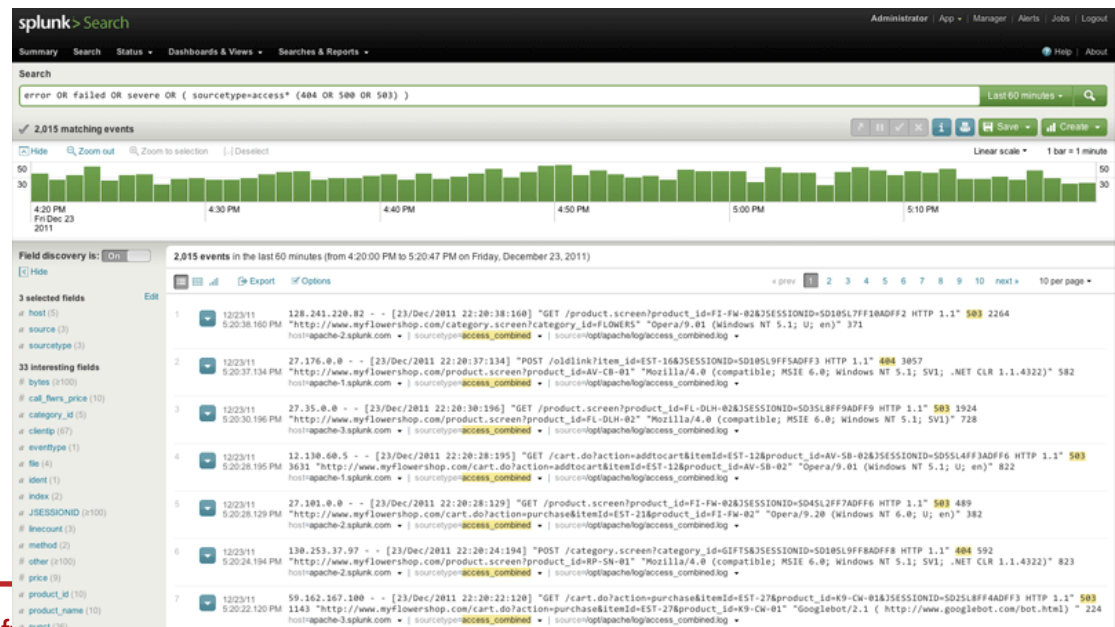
splunk> Search

Administrator | App ▾ | Manager | Alerts | Jobs | Logout

Summary Search Status ▾ Dashboards & Views ▾ Searches & Reports ▾

Help | About

Search

error OR failed OR severe OR ( sourcetype=access* (404 OR 500 OR 503) )

Last 60 minutes ▾

2,015 matching events

Save ▾ Create ▾

Hide Zoom out Zoom to selection Deselect

Linear scale ▾ 1 bar = 1 minute

50 25 4:20 PM Fri Dec 23 2011 4:30 PM 4:40 PM 4:50 PM 5:00 PM 5:10 PM 50 30

Field discovery is: On

Hide

3 selected fields Edit
host (5)
source (3)
sourcetype (3)

33 interesting fields
bytes (≥100)
call_flwrs_price (10)
category_id (5)
clientip (67)
eventtype (1)
file (4)
ident (1)
index (2)
JSESSIONID (≥100)
linecount (3)
method (2)
other (≥100)
price (9)
product_id (10)
product_name (10)

2,015 events in the last 60 minutes (from 4:20:00 PM to 5:20:47 PM on Friday, December 23, 2011)

Export Options

« prev 1 2 3 4 5 6 7 8 9 10 next » 10 per page ▾

1 12/23/11 5:20:38.160 PM 128.241.220.82 - - [23/Dec/2011 22:20:38:160] "GET /product.screen?product_id=FI-FW-02&JSESSIONID=SD10SL7FF10ADFF2 HTTP 1.1" 503 2264 "http://www.myflowershop.com/category.screen?category_id=FLOWERS" "Opera/9.01 (Windows NT 5.1; U; en)" 371
host=apache-2.splunk.com ▾ | sourcetype=access_combined ▾ | source=/opt/apache/log/access_combined.log ▾

2 12/23/11 5:20:37.134 PM 27.176.0.0 - - [23/Dec/2011 22:20:37:134] "POST /oldlink?item_id=EST-16&JSESSIONID=SD10SL9FF5ADFF3 HTTP 1.1" 404 3057 "http://www.myflowershop.com/product.screen?product_id=AV-CB-01" "Mozilla/4.0 (compatible; MSIE 6.0; Windows NT 5.1; SV1; .NET CLR 1.1.4322)" 582
host=apache-1.splunk.com ▾ | sourcetype=access_combined ▾ | source=/opt/apache/log/access_combined.log ▾

3 12/23/11 5:20:30.196 PM 27.35.0.0 - - [23/Dec/2011 22:20:30:196] "GET /product.screen?product_id=FL-DLH-02&JSESSIONID=SD3SL8FF9ADFF9 HTTP 1.1" 503 1924 "http://www.myflowershop.com/product.screen?product_id=FL-DLH-02" "Mozilla/4.0 (compatible; MSIE 6.0; Windows NT 5.1; SV1)" 728
host=apache-3.splunk.com ▾ | sourcetype=access_combined ▾ | source=/opt/apache/log/access_combined.log ▾

4 12/23/11 5:20:28.195 PM 12.130.60.5 - - [23/Dec/2011 22:20:28:195] "GET /cart.do?action=addtocart&itemId=EST-12&product_id=AV-SB-02&JSESSIONID=SD5SL4FF3ADFF6 HTTP 1.1" 503 3631 "http://www.myflowershop.com/cart.do?action=addtocart&itemId=EST-12&product_id=AV-SB-02" "Opera/9.01 (Windows NT 5.1; U; en)" 822
host=apache-1.splunk.com ▾ | sourcetype=access_combined ▾ | source=/opt/apache/log/access_combined.log ▾

5 12/23/11 5:20:28.129 PM 27.101.0.0 - - [23/Dec/2011 22:20:28:129] "GET /product.screen?product_id=FI-FW-02&JSESSIONID=SD4SL2FF7ADFF6 HTTP 1.1" 503 489 "http://www.myflowershop.com/cart.do?action=purchase&itemId=EST-21&product_id=FI-FW-02" "Opera/9.20 (Windows NT 6.0; U; en)" 382
host=apache-2.splunk.com ▾ | sourcetype=access_combined ▾ | source=/opt/apache/log/access_combined.log ▾

6 12/23/11 5:20:24.194 PM 130.253.37.97 - - [23/Dec/2011 22:20:24:194] "POST /category.screen?category_id=GIFTS&JSESSIONID=SD10SL9FF8ADFF8 HTTP 1.1" 404 592 "http://www.myflowershop.com/product.screen?product_id=RP-SN-01" "Mozilla/4.0 (compatible; MSIE 6.0; Windows NT 5.1; SV1; .NET CLR 1.1.4322)" 823
host=apache-2.splunk.com ▾ | sourcetype=access_combined ▾ | source=/opt/apache/log/access_combined.log ▾

7 12/23/11 5:20:22.120 PM 59.162.167.100 - - [23/Dec/2011 22:20:22:120] "GET /cart.do?action=purchase&itemId=EST-27&product_id=K9-CW-01&JSESSIONID=SD2SL8FF4ADFF3 HTTP 1.1" 503 1143 "http://www.myflowershop.com/cart.do?action=purchase&itemId=EST-27&product_id=K9-CW-01" "Googlebot/2.1 ( http://www.googlebot.com/bot.html) " 224
host=apache-3.splunk.com ▾ | sourcetype=access_combined ▾ | source=/opt/apache/log/access_combined.log ▾